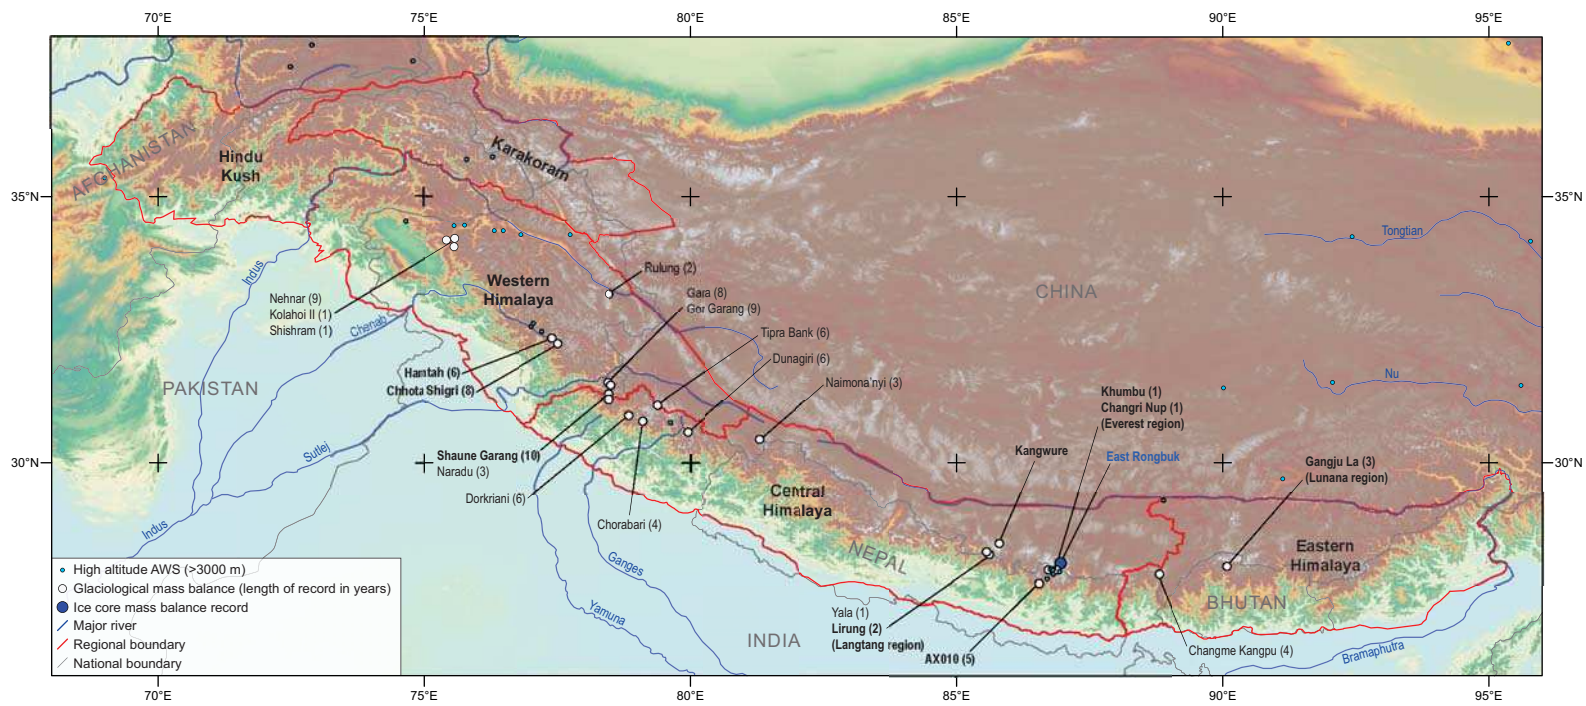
70°E 75°E 80°E 85°E 90°E 95°E

35°N 35°N

30°N 30°N

AFGHANISTAN

Hindu Kush

Karakoram

Western Himalaya

PAKISTAN

CHINA

Tongtian

Indus

Chenab

Nehnar (9)
Kolahoi II (1)
Shishram (1)

Rulung (2)

Gara (8)
Gor Garang (9)

Tipra Bank (6)

Dunagiri (6)

Naimona'nyi (3)

Hamtah (6)
Chhota Shigri (8)

Shaune Garang (10)
Naradu (3)

Dorkriani (6)

Chorabari (4)

Sutlej

Indus

Central Himalaya

Khumbu (1)
Changri Nup (1)
(Everest region)

Kangwure

East Rongbuk

Nu

Gangju La (3)
(Lunana region)

NEPAL

Eastern Himalaya

BHUTAN

Ganges

Yamuna

INDIA

Yala (1)
Lirung (2)
(Langtang region)

AX010 (5)

Changme Kangpu (4)

Bramaphutra

High altitude AWS (>3000 m)
Glaciological mass balance (length of record in years)
Ice core mass balance record
Major river
Regional boundary
National boundary

70°E 75°E 80°E 85°E 90°E 95°E